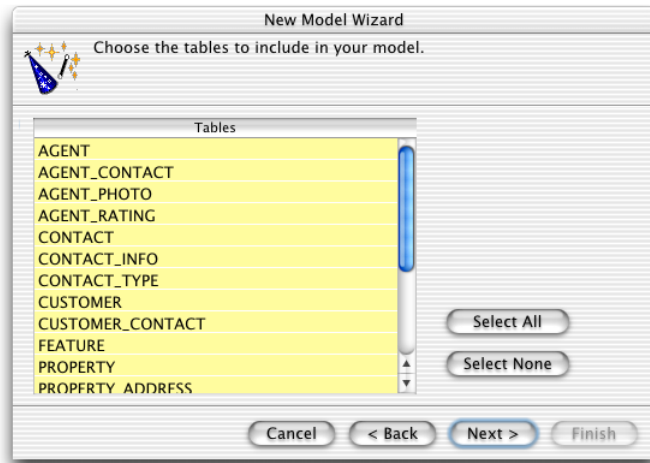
New Model Wizard

Choose the tables to include in your model.

| Tables |
|---|
| AGENT |
| AGENT_CONTACT |
| AGENT_PHOTO |
| AGENT_RATING |
| CONTACT |
| CONTACT_INFO |
| CONTACT_TYPE |
| CUSTOMER |
| CUSTOMER_CONTACT |
| FEATURE |
| PROPERTY |
| PROPERTY_ADDRESS |

Select All

Select None

Cancel

< Back

Next >

Finish